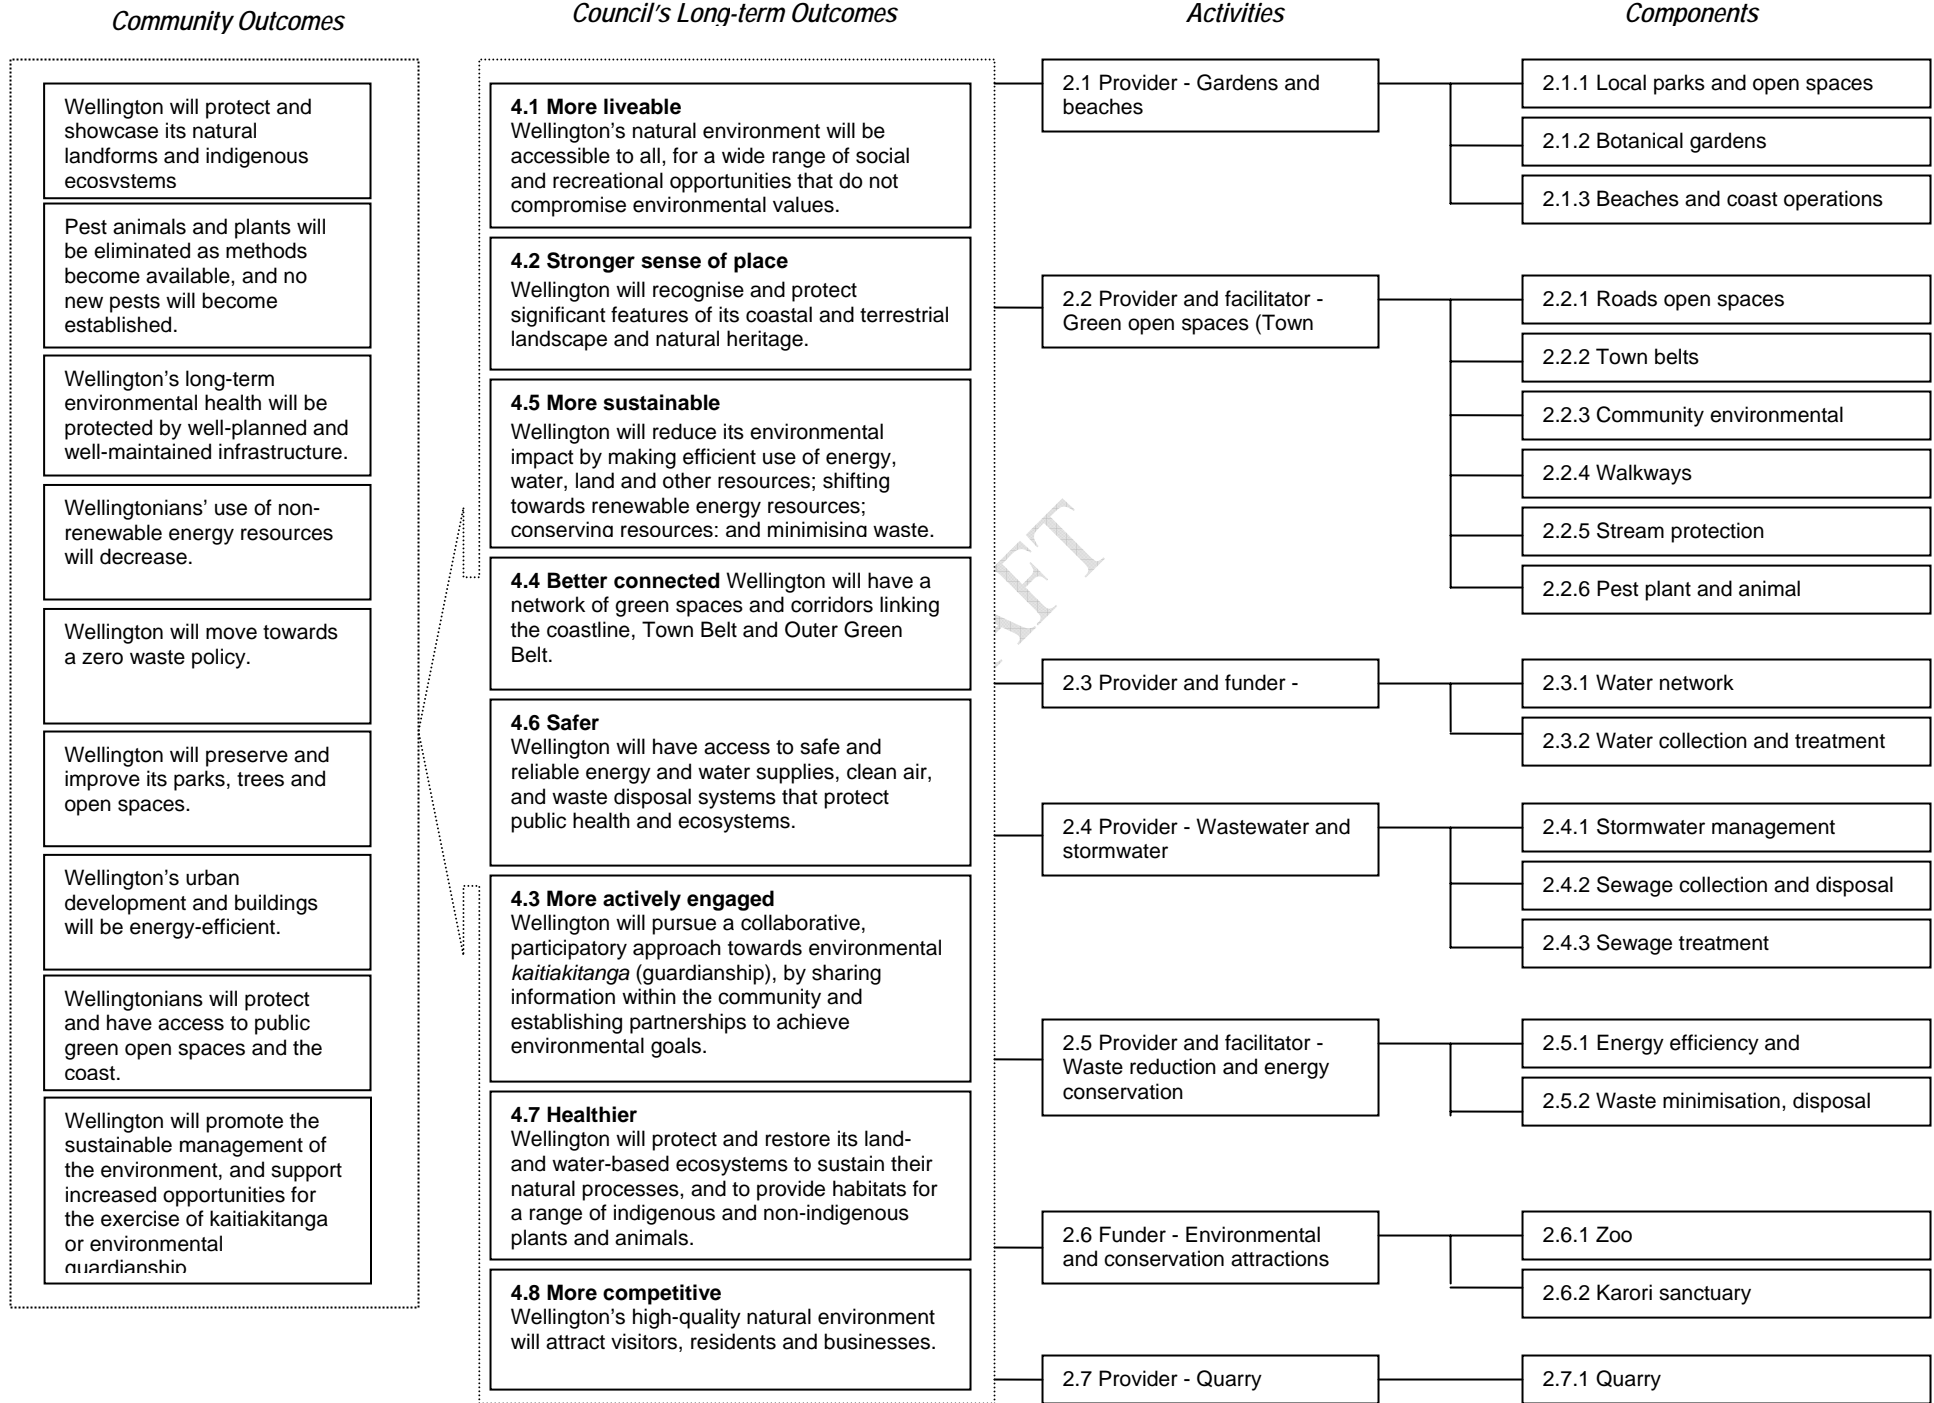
Community Outcomes

Council's Long-term Outcomes

Activities

Components

Wellington will protect and showcase its natural landforms and indigenous ecosystems

Pest animals and plants will be eliminated as methods become available, and no new pests will become established.

Wellington's long-term environmental health will be protected by well-planned and well-maintained infrastructure.

Wellingtonians' use of non-renewable energy resources will decrease.

Wellington will move towards a zero waste policy.

Wellington will preserve and improve its parks, trees and open spaces.

Wellington's urban development and buildings will be energy-efficient.

Wellingtonians will protect and have access to public green open spaces and the coast.

Wellington will promote the sustainable management of the environment, and support increased opportunities for the exercise of kaitiakitanga or environmental guardianship

**4.1 More liveable**
Wellington's natural environment will be accessible to all, for a wide range of social and recreational opportunities that do not compromise environmental values.

**4.2 Stronger sense of place**
Wellington will recognise and protect significant features of its coastal and terrestrial landscape and natural heritage.

**4.5 More sustainable**
Wellington will reduce its environmental impact by making efficient use of energy, water, land and other resources; shifting towards renewable energy resources; conserving resources; and minimising waste.

**4.4 Better connected** Wellington will have a network of green spaces and corridors linking the coastline, Town Belt and Outer Green Belt.

**4.6 Safer**
Wellington will have access to safe and reliable energy and water supplies, clean air, and waste disposal systems that protect public health and ecosystems.

**4.3 More actively engaged**
Wellington will pursue a collaborative, participatory approach towards environmental *kaitiakitanga* (guardianship), by sharing information within the community and establishing partnerships to achieve environmental goals.

**4.7 Healthier**
Wellington will protect and restore its land- and water-based ecosystems to sustain their natural processes, and to provide habitats for a range of indigenous and non-indigenous plants and animals.

**4.8 More competitive**
Wellington's high-quality natural environment will attract visitors, residents and businesses.

2.1 Provider - Gardens and beaches

2.1.1 Local parks and open spaces

2.1.2 Botanical gardens

2.1.3 Beaches and coast operations

2.2 Provider and facilitator - Green open spaces (Town

2.2.1 Roads open spaces

2.2.2 Town belts

2.2.3 Community environmental

2.2.4 Walkways

2.2.5 Stream protection

2.2.6 Pest plant and animal

2.3 Provider and funder -

2.3.1 Water network

2.3.2 Water collection and treatment

2.4 Provider - Wastewater and stormwater

2.4.1 Stormwater management

2.4.2 Sewage collection and disposal

2.4.3 Sewage treatment

2.5 Provider and facilitator - Waste reduction and energy conservation

2.5.1 Energy efficiency and

2.5.2 Waste minimisation, disposal

2.6 Funder - Environmental and conservation attractions

2.6.1 Zoo

2.6.2 Karori sanctuary

2.7 Provider - Quarry

2.7.1 Quarry

DRAFT